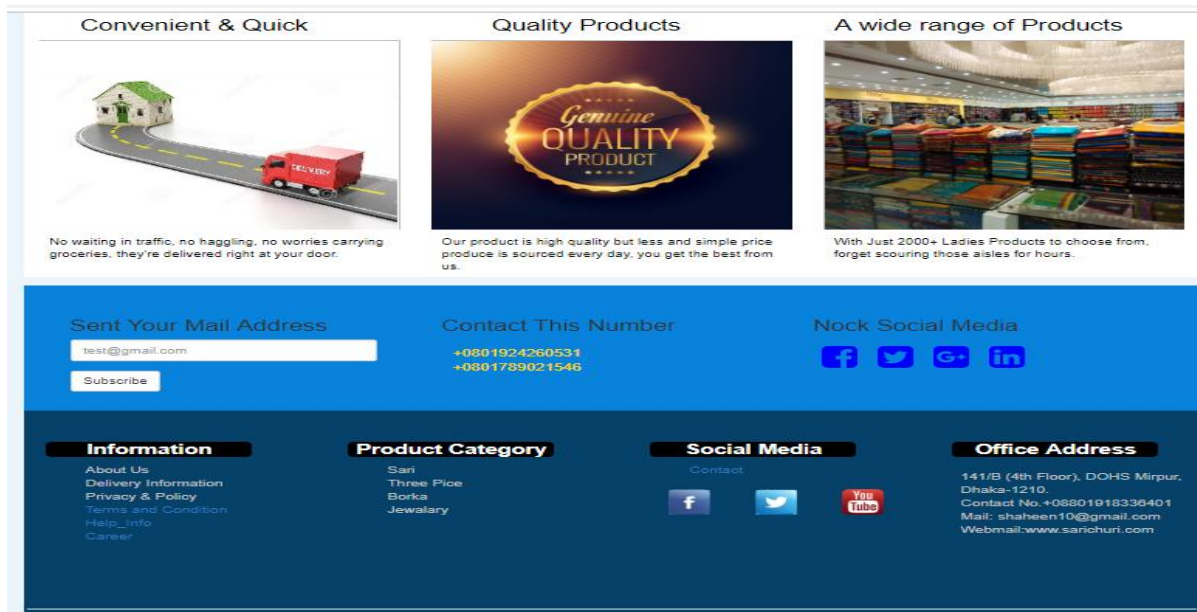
Convenient & Quick

DELIVERY

No waiting in traffic, no haggling, no worries carrying groceries, they're delivered right at your door.

Quality Products

Genuine QUALITY PRODUCT

Our product is high quality but less and simple price produce is sourced every day, you get the best from us.

A wide range of Products

With Just 2000+ Ladies Products to choose from, forget scouring those aisles for hours.

Sent Your Mail Address

test@gmail.com

Subscribe

Contact This Number

+0801924260531
+0801789021546

Nock Social Media

Information

About Us
Delivery Information
Privacy & Policy
Terms and Condition
Help_Info
Career

Product Category

Sari
Three Pice
Borka
Jewalary

Social Media

Contact

f

You Tube

Office Address

141/B (4th Floor), DOHS Mirpur, Dhaka-1210.
Contact No.+08801918336401
Mail: shaheen10@gmail.com
Webmail:www.sarichuri.com